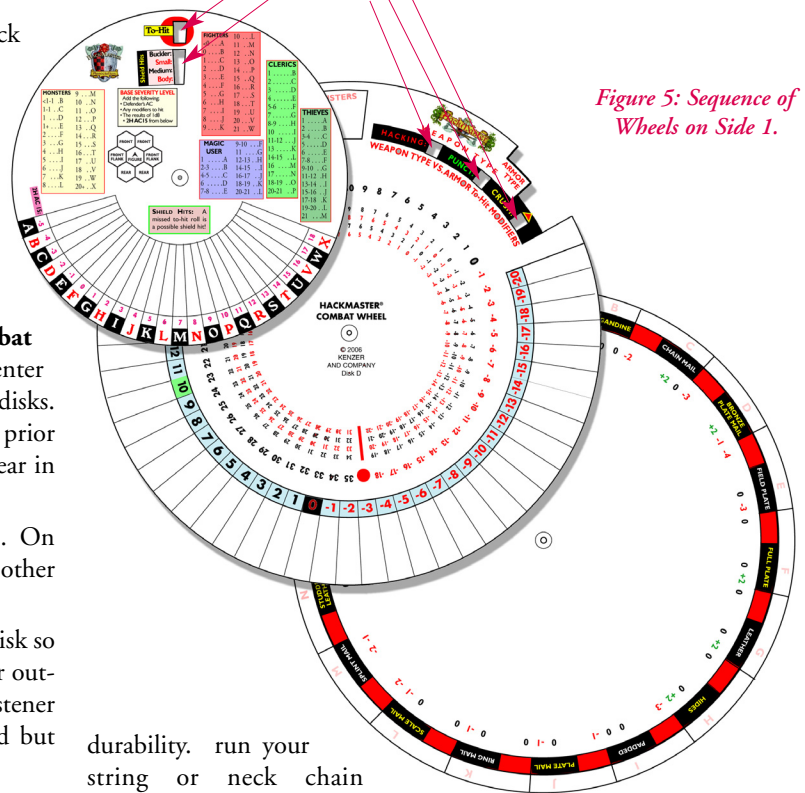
ck

bat
enter
disks.
prior
ear in

. On
other

isk so
r out-
stener
d but

durability. run your string or neck chain

Figure 5: Sequence of Wheels on Side 1.

To-Hit

Buckler:
Small:
Medium:
Body:

FIGHTERS
10 . . . I
11 . . . M
12 . . . N
13 . . . O
14 . . . P
15 . . . Q
16 . . . R
17 . . . S
18 . . . T
19 . . . U
20 . . . V
21 . . . W

CLERICS
1 . . . . B
2 . . . . C
3 . . . . D
4 . . . . E

THIEVES
1 . . . . B
2 . . . . C
3 . . . . D

MONSTERS
<1-1 . . B
1-1 . . C
1 . . . D
1+ . . . E
2 . . . . F
3 . . . . G
4 . . . . H
5 . . . . I
6 . . . . J
7 . . . . K
8 . . . . L
9 . . . . M
10 . . . N
11 . . . O
12 . . . P
13 . . . Q
14 . . . R
15 . . . S
16 . . . T
17 . . . U
18 . . . V
19 . . . W
20+ . . X

BASE SEVERITY LEVEL
Add the following:
• Defender's AC
• Any modifiers to hit
• The results of 1d8
= 2H AC15 from below

FRONT FLANK
FRONT
FRONT FLANK
FIGURE
REAR FLANK
REAR
REAR FLANK

MAGIC USER
1 . . . . A
2-3 . . . B
4-5 . . . C
6 . . . . D
7-8 . . . E
9-10 . . F
11 . . . G
12-13 . . H
14-15 . . I
16-17 . . J
18-19 . . K
20-21 . . L

2H AC15

SHIELD HITS: A missed to-hit roll is a possible shield hit!

A B C D E F G H I J K L M N O P Q R S T U V W X

HACKMASTER
WEAPON TYPE
HACKING
PUNCTURE
CRUSHING
ARMOR TYPE
WEAPON TYPE VS. ARMOR To-Hit MODIFIERS

HACKMASTER® COMBAT WHEEL
© 2006 KENZER AND COMPANY Disk D

BANDED MAIL
CHAIN MAIL
BRONZE PLATE MAIL
FIELD PLATE
FULL PLATE
LEATHER
HIDES
PADDED
PLATE MAIL
RING MAIL
SCALE MAIL
SPLINT MAIL
STUDDED LEATHER